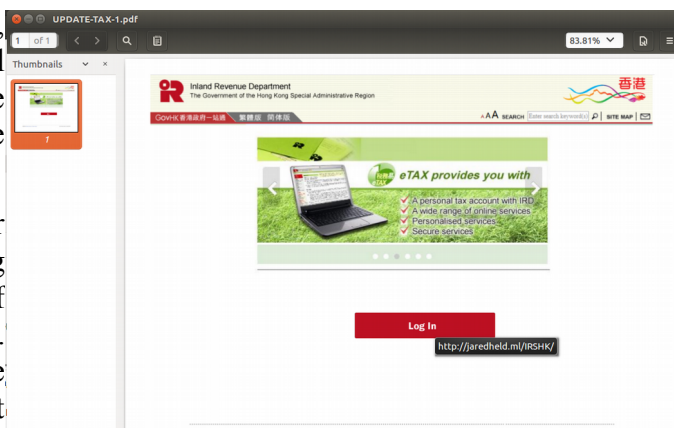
UPDATE-TAX-1.pdf

1 of 1

83.81%

Thumbnails

1

Inland Revenue Department
The Government of the Hong Kong Special Administrative Region

香港

GovHK 香港政府一站通 繁體版 简体版

A A A SEARCH Enter search keyword(s) SITE MAP

eTAX provides you with

A personal tax account with IRD
A wide range of online services
Personalised services
Secure services

Log In

http://jaredheld.ml/IRSHK/